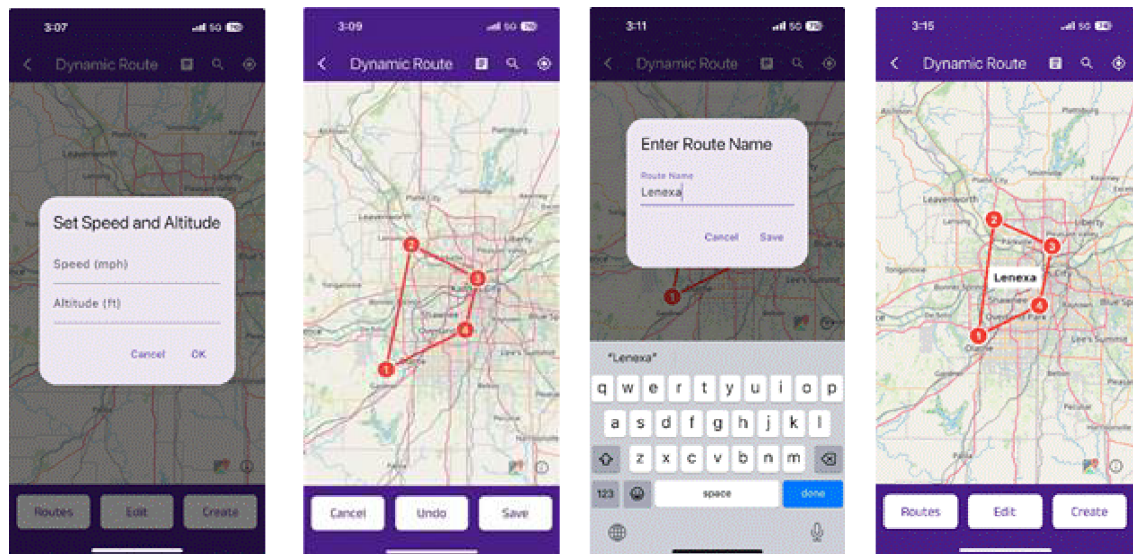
3:07 5G
Dynamic Route
Set Speed and Altitude
Speed (mph)
Altitude (ft)
Cancel OK
Routes Edit Create

3:09 5G
Dynamic Route
1 2 3 4
Cancel Undo Save

3:11 5G
Dynamic Route
Enter Route Name
Route Name
Lenexa
Cancel Save
1
"Lenexa"
q w e r t y u i o p
a s d f g h j k l
z x c v b n m
123 space done

3:15 5G
Dynamic Route
1 2 3 4
Lenexa
Routes Edit Create